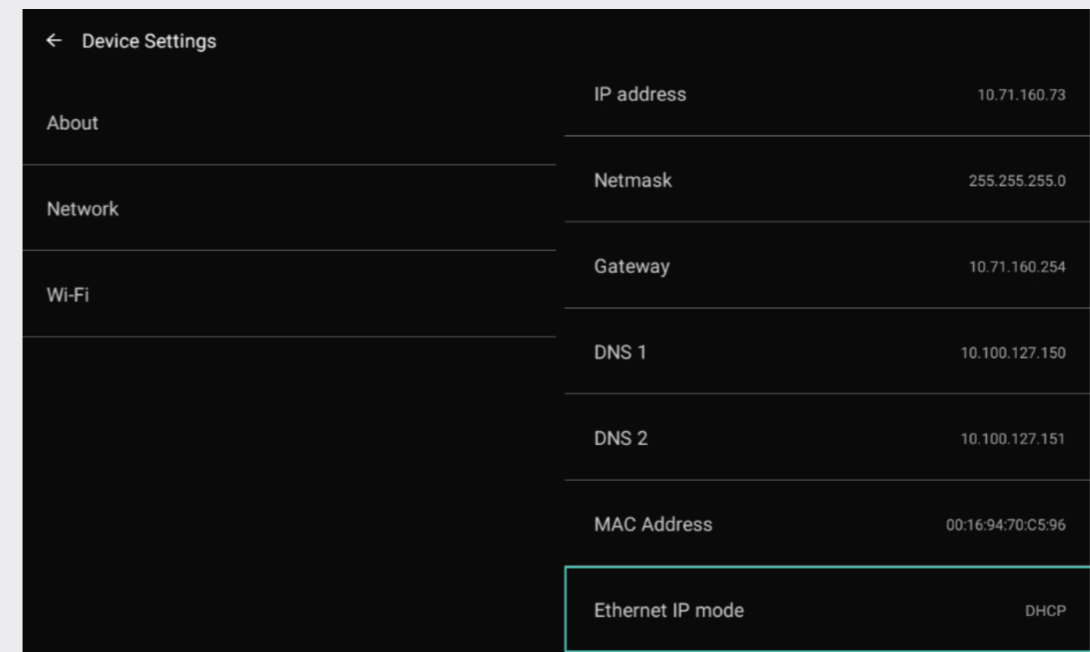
← Device Settings

About

Network

Wi-Fi

IP address 10.71.160.73

Netmask 255.255.255.0

Gateway 10.71.160.254

DNS 1 10.100.127.150

DNS 2 10.100.127.151

MAC Address 00:16:94:70:C5:96

Ethernet IP mode DHCP